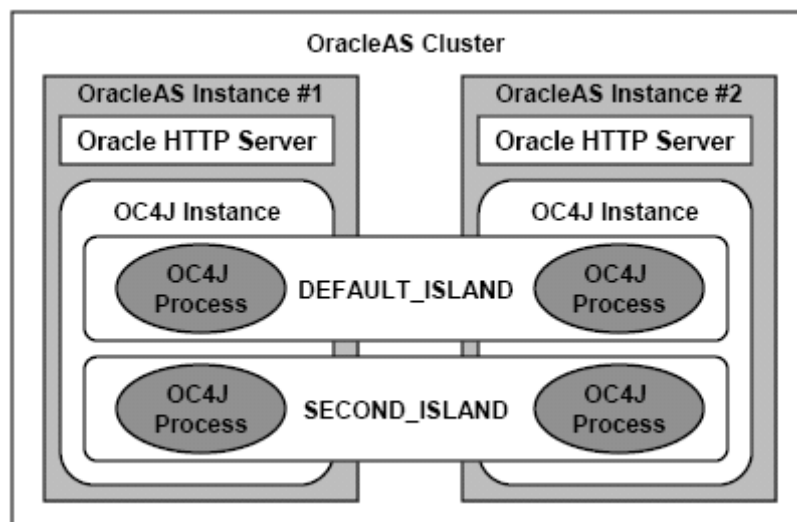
OracleAS Cluster

OracleAS Instance #1

Oracle HTTP Server

OC4J Instance

OracleAS Instance #2

Oracle HTTP Server

OC4J Instance

OC4J Process

DEFAULT_ISLAND

OC4J Process

OC4J Process

SECOND_ISLAND

OC4J Process